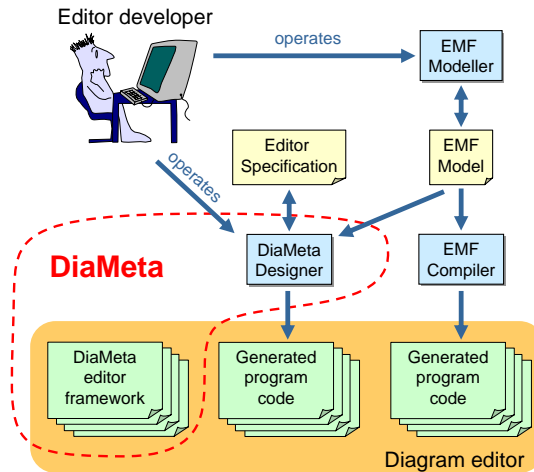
Editor developer

operates

EMF Modeller

Editor Specification

EMF Model

operates

DiaMeta

DiaMeta Designer

EMF Compiler

DiaMeta editor framework

Generated program code

Generated program code

Diagram editor